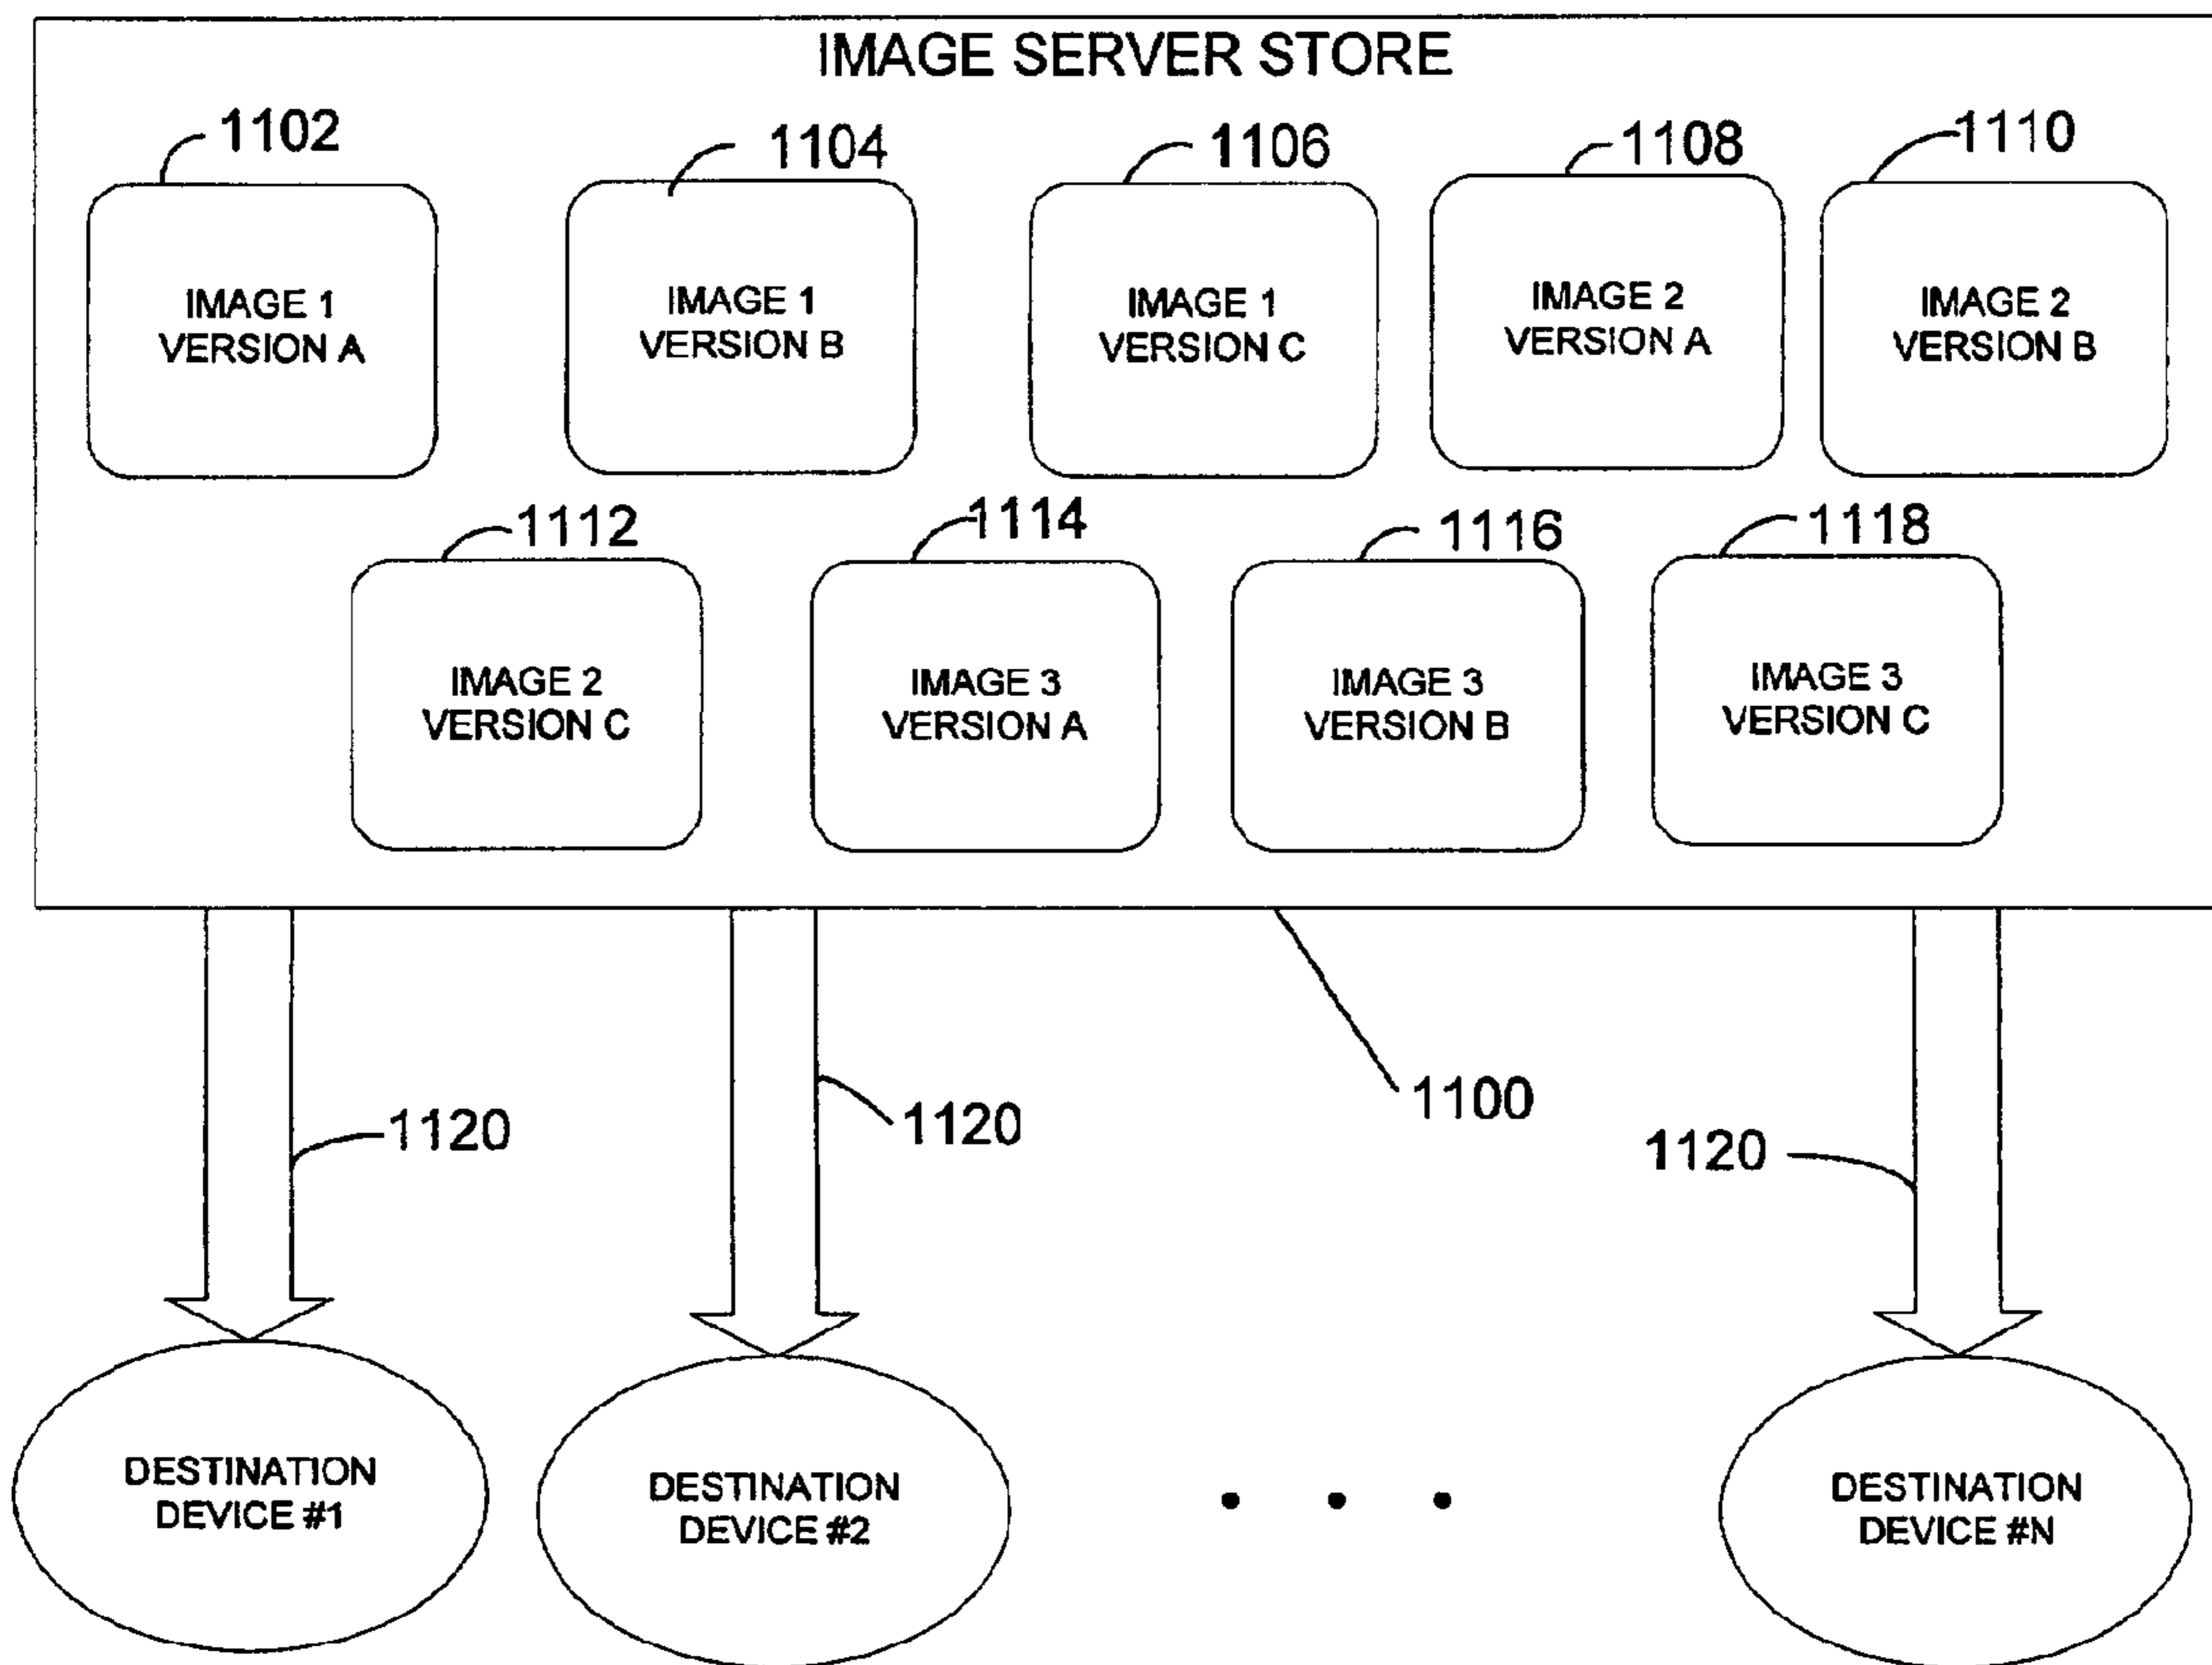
IMAGE SERVER STORE

1102
IMAGE 1
VERSION A

1104
IMAGE 1
VERSION B

1106
IMAGE 1
VERSION C

1108
IMAGE 2
VERSION A

1110
IMAGE 2
VERSION B

1112
IMAGE 2
VERSION C

1114
IMAGE 3
VERSION A

1116
IMAGE 3
VERSION B

1118
IMAGE 3
VERSION C

1120

1120

1100

1120

DESTINATION
DEVICE #1

DESTINATION
DEVICE #2

• • •

DESTINATION
DEVICE #N